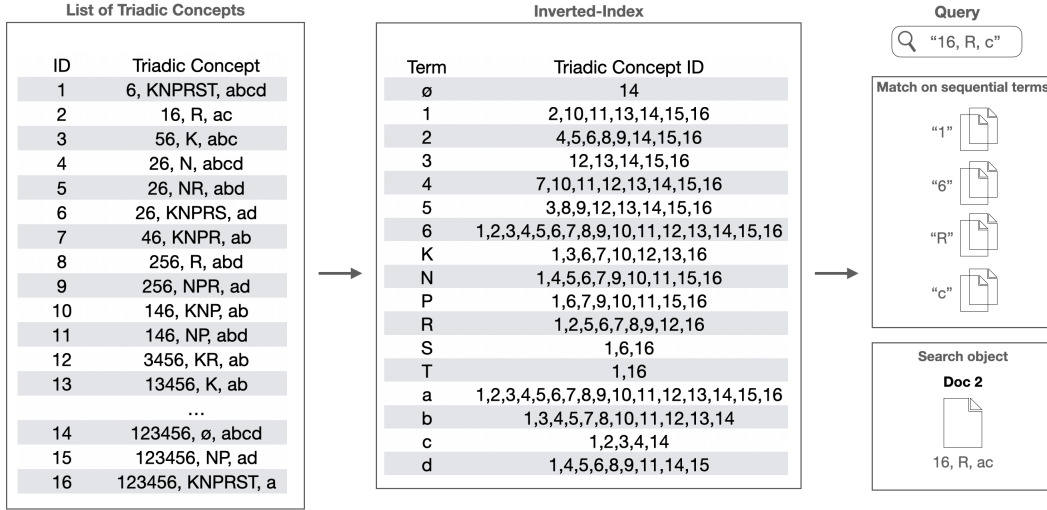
List of Triadic Concepts

| ID | Triadic Concept |
|---|---|
| 1 | 6, KNPRST, abcd |
| 2 | 16, R, ac |
| 3 | 56, K, abc |
| 4 | 26, N, abcd |
| 5 | 26, NR, abd |
| 6 | 26, KNPRS, ad |
| 7 | 46, KNPR, ab |
| 8 | 256, R, abd |
| 9 | 256, NPR, ad |
| 10 | 146, KNP, ab |
| 11 | 146, NP, abd |
| 12 | 3456, KR, ab |
| 13 | 13456, K, ab |
| | … |
| 14 | 123456, ø, abcd |
| 15 | 123456, NP, ad |
| 16 | 123456, KNPRST, a |

Inverted-Index

| Term | Triadic Concept ID |
|---|---|
| ø | 14 |
| 1 | 2,10,11,13,14,15,16 |
| 2 | 4,5,6,8,9,14,15,16 |
| 3 | 12,13,14,15,16 |
| 4 | 7,10,11,12,13,14,15,16 |
| 5 | 3,8,9,12,13,14,15,16 |
| 6 | 1,2,3,4,5,6,7,8,9,10,11,12,13,14,15,16 |
| K | 1,3,6,7,10,12,13,16 |
| N | 1,4,5,6,7,9,10,11,15,16 |
| P | 1,6,7,9,10,11,15,16 |
| R | 1,2,5,6,7,8,9,12,16 |
| S | 1,6,16 |
| T | 1,16 |
| a | 1,2,3,4,5,6,7,8,9,10,11,12,13,14,15,16 |
| b | 1,3,4,5,7,8,10,11,12,13,14 |
| c | 1,2,3,4,14 |
| d | 1,4,5,6,8,9,11,14,15 |

Query

"16, R, c"

Match on sequential terms

"1"

"6"

"R"

"c"

Search object

Doc 2

16, R, ac